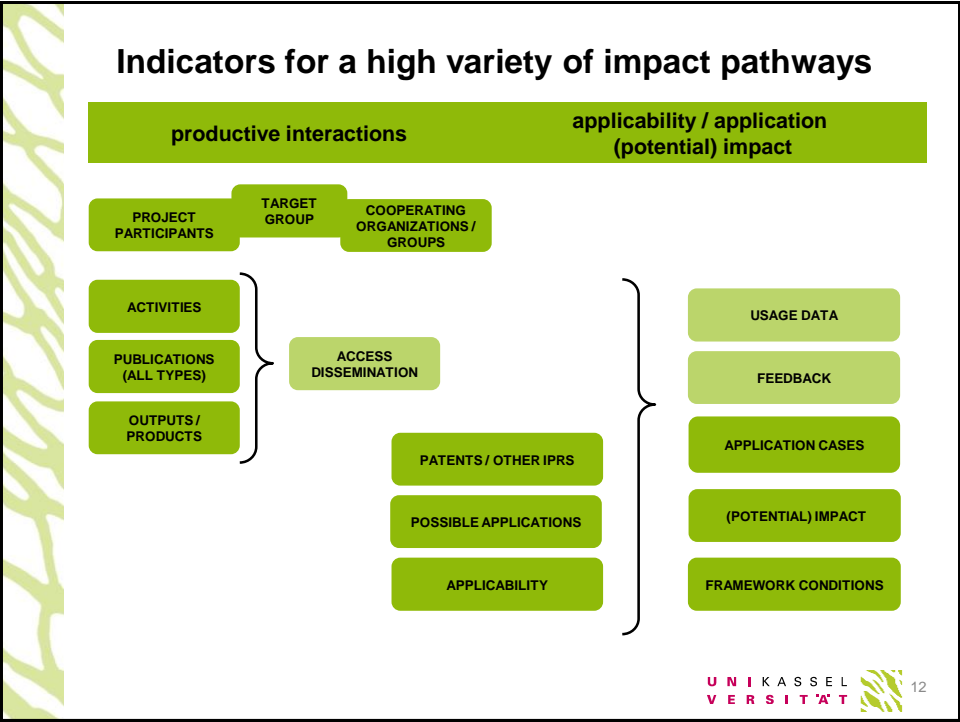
Indicators for a high variety of impact pathways

productive interactions

applicability / application (potential) impact

PROJECT PARTICIPANTS

TARGET GROUP

COOPERATING ORGANIZATIONS / GROUPS

ACTIVITIES

PUBLICATIONS (ALL TYPES)

OUTPUTS / PRODUCTS

ACCESS DISSEMINATION

PATENTS / OTHER IPRS

POSSIBLE APPLICATIONS

APPLICABILITY

USAGE DATA

FEEDBACK

APPLICATION CASES

(POTENTIAL) IMPACT

FRAMEWORK CONDITIONS

UNI KASSEL VERSITÄT

12